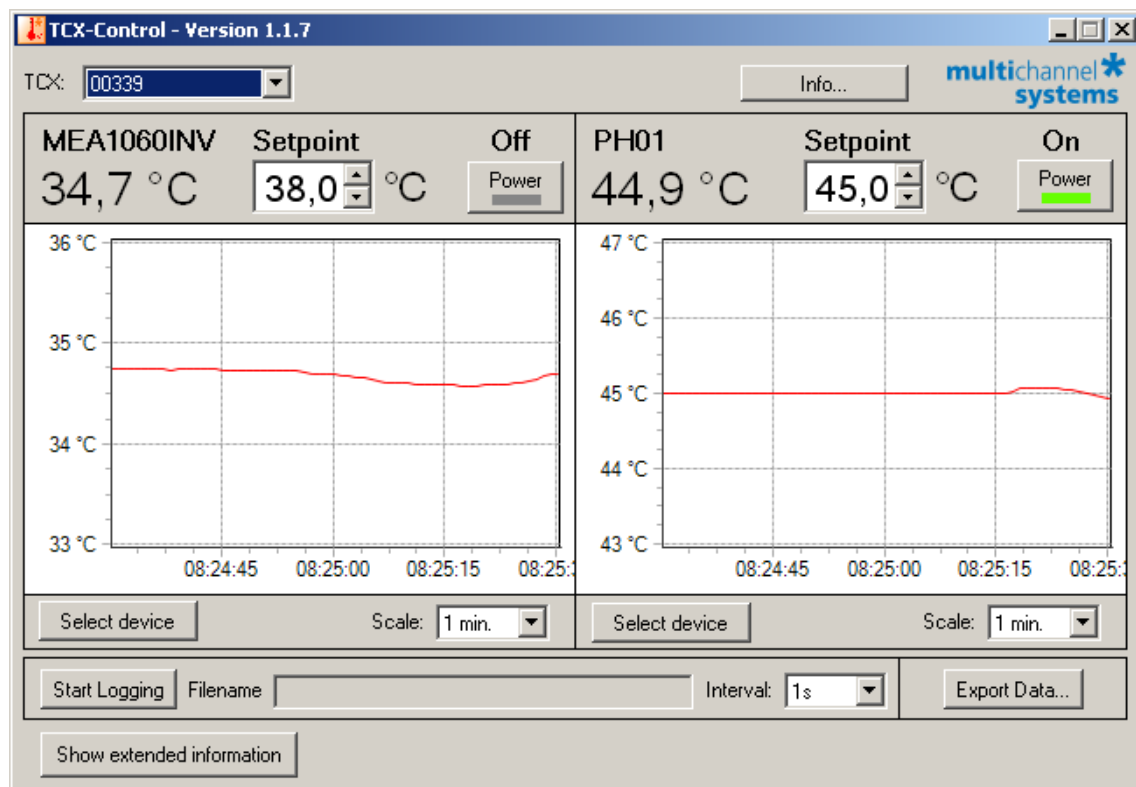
TCX-Control - Version 1.1.7

TCX: 00339

Info...

multichannel systems

MEA1060INV
34,7 °C

Setpoint
38,0 °C

Off
Power

36 °C
35 °C
34 °C
33 °C
08:24:45 08:25:00 08:25:15 08:25:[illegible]

Select device
Scale: 1 min.

PH01
44,9 °C

Setpoint
45,0 °C

On
Power

47 °C
46 °C
45 °C
44 °C
43 °C
08:24:45 08:25:00 08:25:15 08:25:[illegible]

Select device
Scale: 1 min.

Start Logging Filename Interval: 1s Export Data...

Show extended information